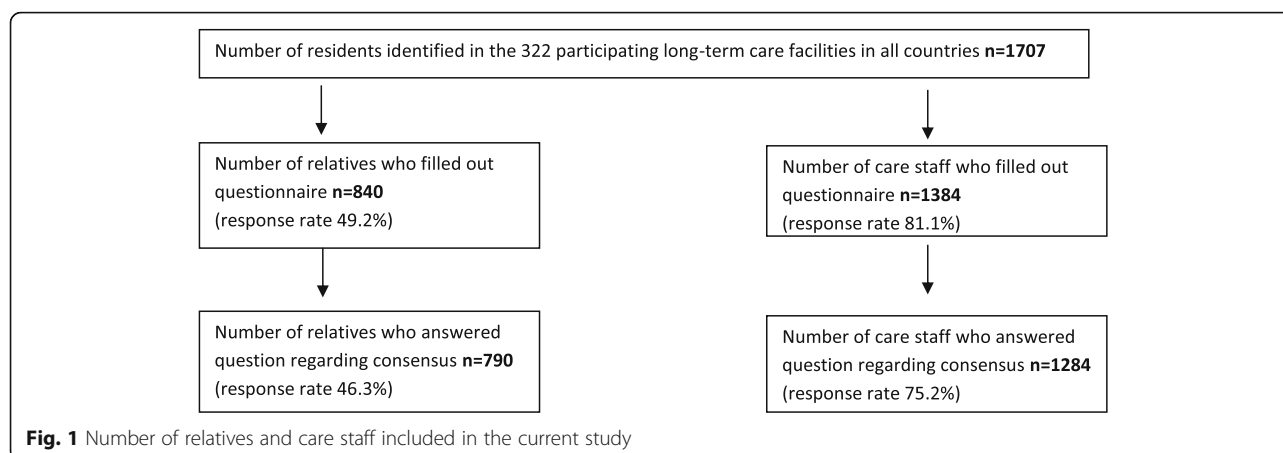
Number of residents identified in the 322 participating long-term care facilities in all countries **n=1707**

Number of relatives who filled out questionnaire **n=840**
(response rate 49.2%)

Number of relatives who answered question regarding consensus **n=790**
(response rate 46.3%)

Number of care staff who filled out questionnaire **n=1384**
(response rate 81.1%)

Number of care staff who answered question regarding consensus **n=1284**
(response rate 75.2%)

**Fig. 1** Number of relatives and care staff included in the current study